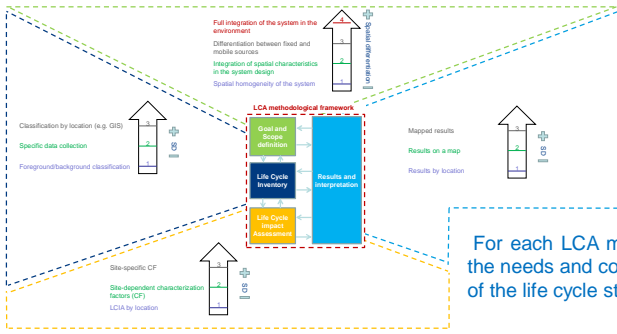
Full integration of the system in the environment
Differentiation between fixed and mobile sources
Integration of spatial characteristics in the system design
Spatial homogeneity of the system

4
3
2
1
Spatial differentiation

Classification by location (e.g. GIS)
Specific data collection
Foreground/background classification

3
2
1
SD

LCA methodological framework
Goal and Scope definition
Life Cycle Inventory
Life Cycle Impact Assessment
Results and interpretation

Mapped results
Results on a map
Results by location

3
2
1
SD

Site-specific CF
Site-dependent characterization factors (CF)
LCIA by location

3
2
1
SD

For each LCA m
the needs and co
of the life cycle st